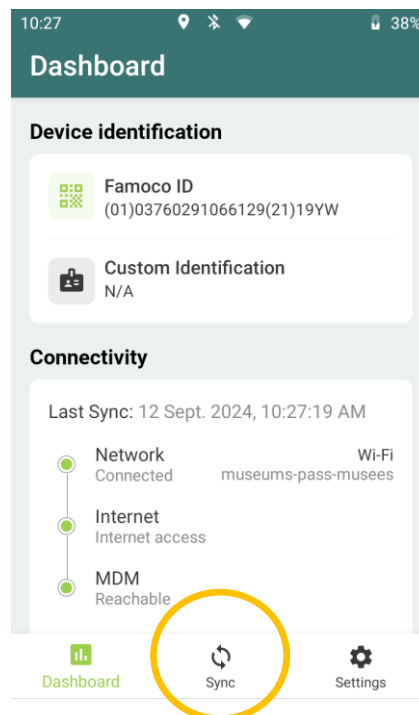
10:27 38%

Dashboard

Device identification

Famoco ID
(01)03760291066129(21)19YW

Custom Identification
N/A

Connectivity

Last Sync: 12 Sept. 2024, 10:27:19 AM

Network
Connected

Wi-Fi
museums-pass-musees

Internet
Internet access

MDM
Reachable

Dashboard

Sync

Settings